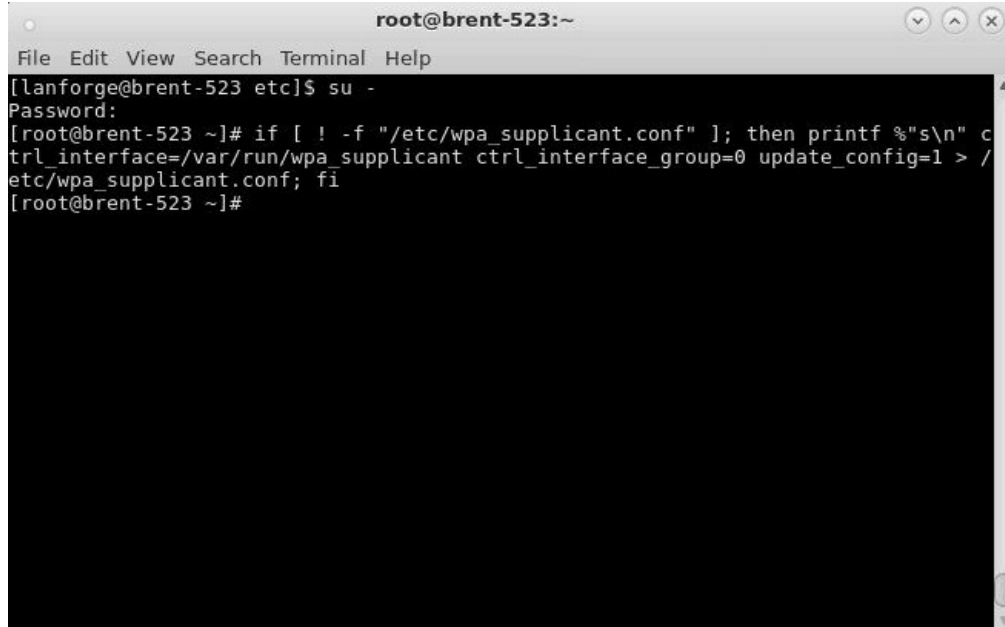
root@brent-523:~

File Edit View Search Terminal Help

[lanforge@brent-523 etc]$ su -
Password:
[root@brent-523 ~]# if [ ! -f "/etc/wpa_supplicant.conf" ]; then printf %"s\n" ctrl_interface=/var/run/wpa_supplicant ctrl_interface_group=0 update_config=1 > /etc/wpa_supplicant.conf; fi
[root@brent-523 ~]#